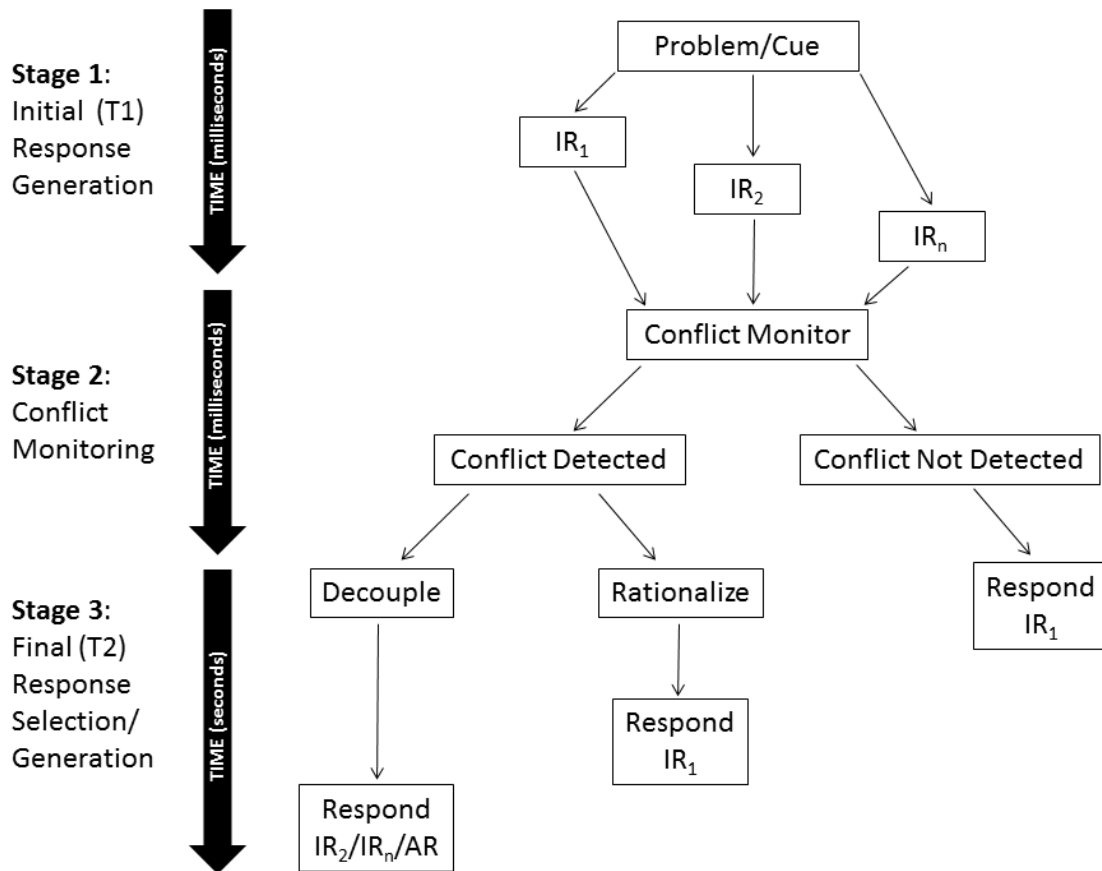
Stage 1: Initial (T1) Response Generation

TIME (milliseconds)

Problem/Cue

$IR_1$

$IR_2$

$IR_n$

Stage 2: Conflict Monitoring

TIME (milliseconds)

Conflict Monitor

Conflict Detected

Conflict Not Detected

Stage 3: Final (T2) Response Selection/ Generation

TIME (seconds)

Decouple

Rationalize

Respond $IR_1$

Respond $IR_1$

Respond $IR_2$/$IR_n$/AR